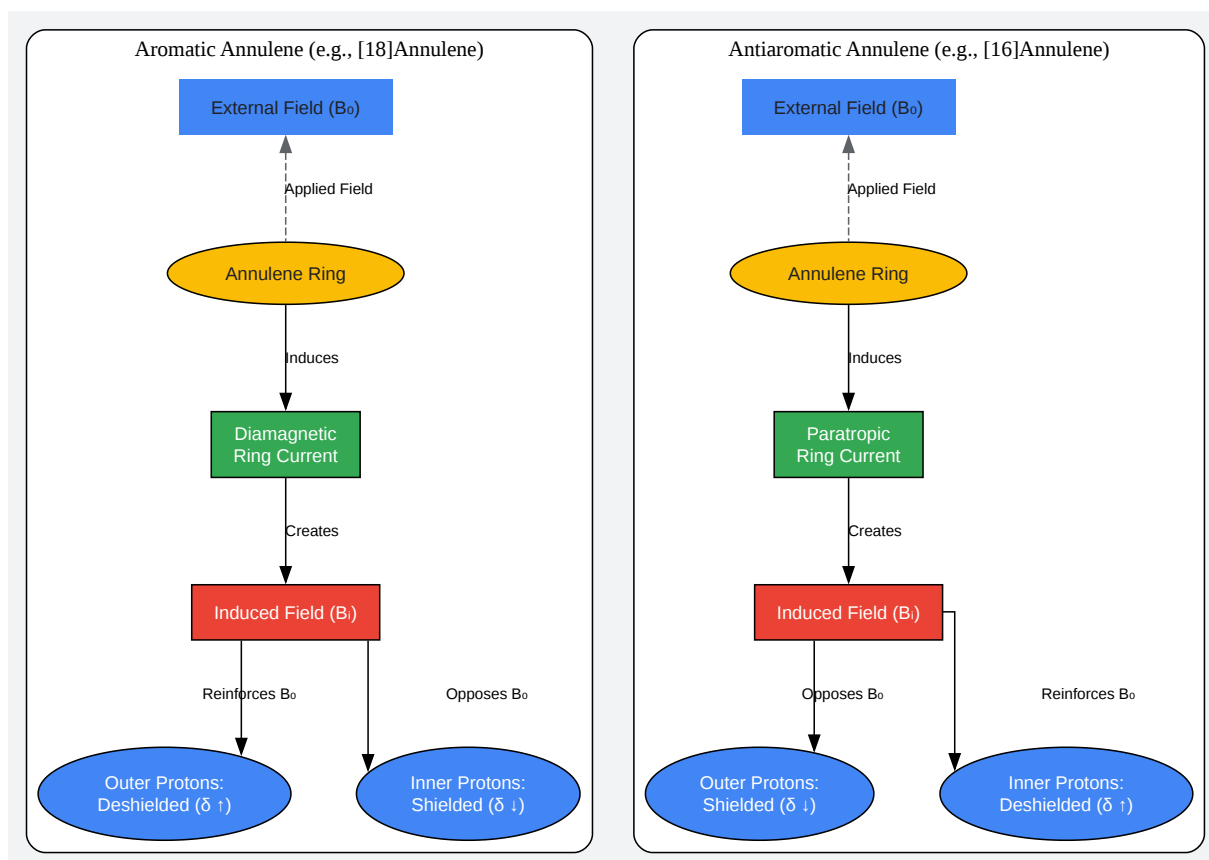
Aromatic Annulene (e.g., [18]Annulene)

External Field ($B_0$)

Applied Field

Annulene Ring

Induces

Diamagnetic Ring Current

Creates

Induced Field ($B_i$)

Reinforces $B_0$

Opposes $B_0$

Outer Protons: Deshielded (δ ↑)

Inner Protons: Shielded (δ ↓)

Antiaromatic Annulene (e.g., [16]Annulene)

External Field ($B_0$)

Applied Field

Annulene Ring

Induces

Paratropic Ring Current

Creates

Induced Field ($B_i$)

Opposes $B_0$

Reinforces $B_0$

Outer Protons: Shielded (δ ↓)

Inner Protons: Deshielded (δ ↑)